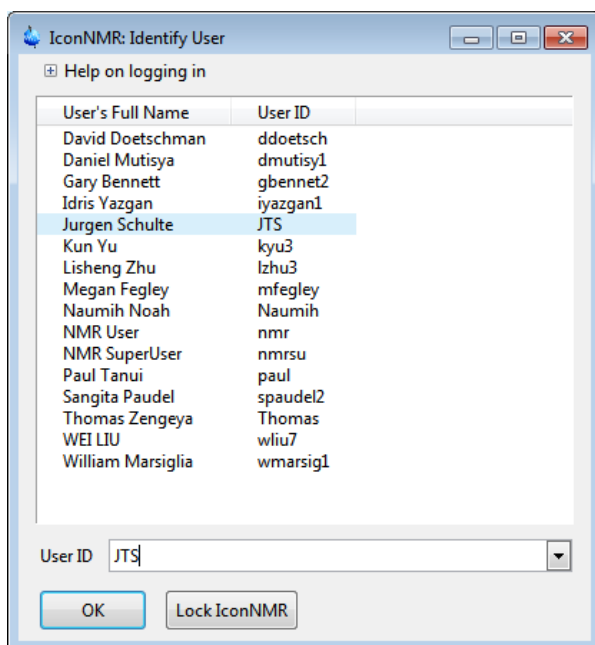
IconNMR: Identify User

⊞ Help on logging in

| User's Full Name | User ID |
|---|---|
| David Doetschman | ddoetsch |
| Daniel Mutisya | dmutisy1 |
| Gary Bennett | gbennet2 |
| Idris Yazgan | iyazgan1 |
| Jurgen Schulte | JTS |
| Kun Yu | kyu3 |
| Lisheng Zhu | lzhu3 |
| Megan Fegley | mfegley |
| Naumih Noah | Naumih |
| NMR User | nmr |
| NMR SuperUser | nmrsu |
| Paul Tanui | paul |
| Sangita Paudel | spaudel2 |
| Thomas Zengeya | Thomas |
| WEI LIU | wliu7 |
| William Marsiglia | wmarsig1 |

User ID JTS

OK

Lock IconNMR